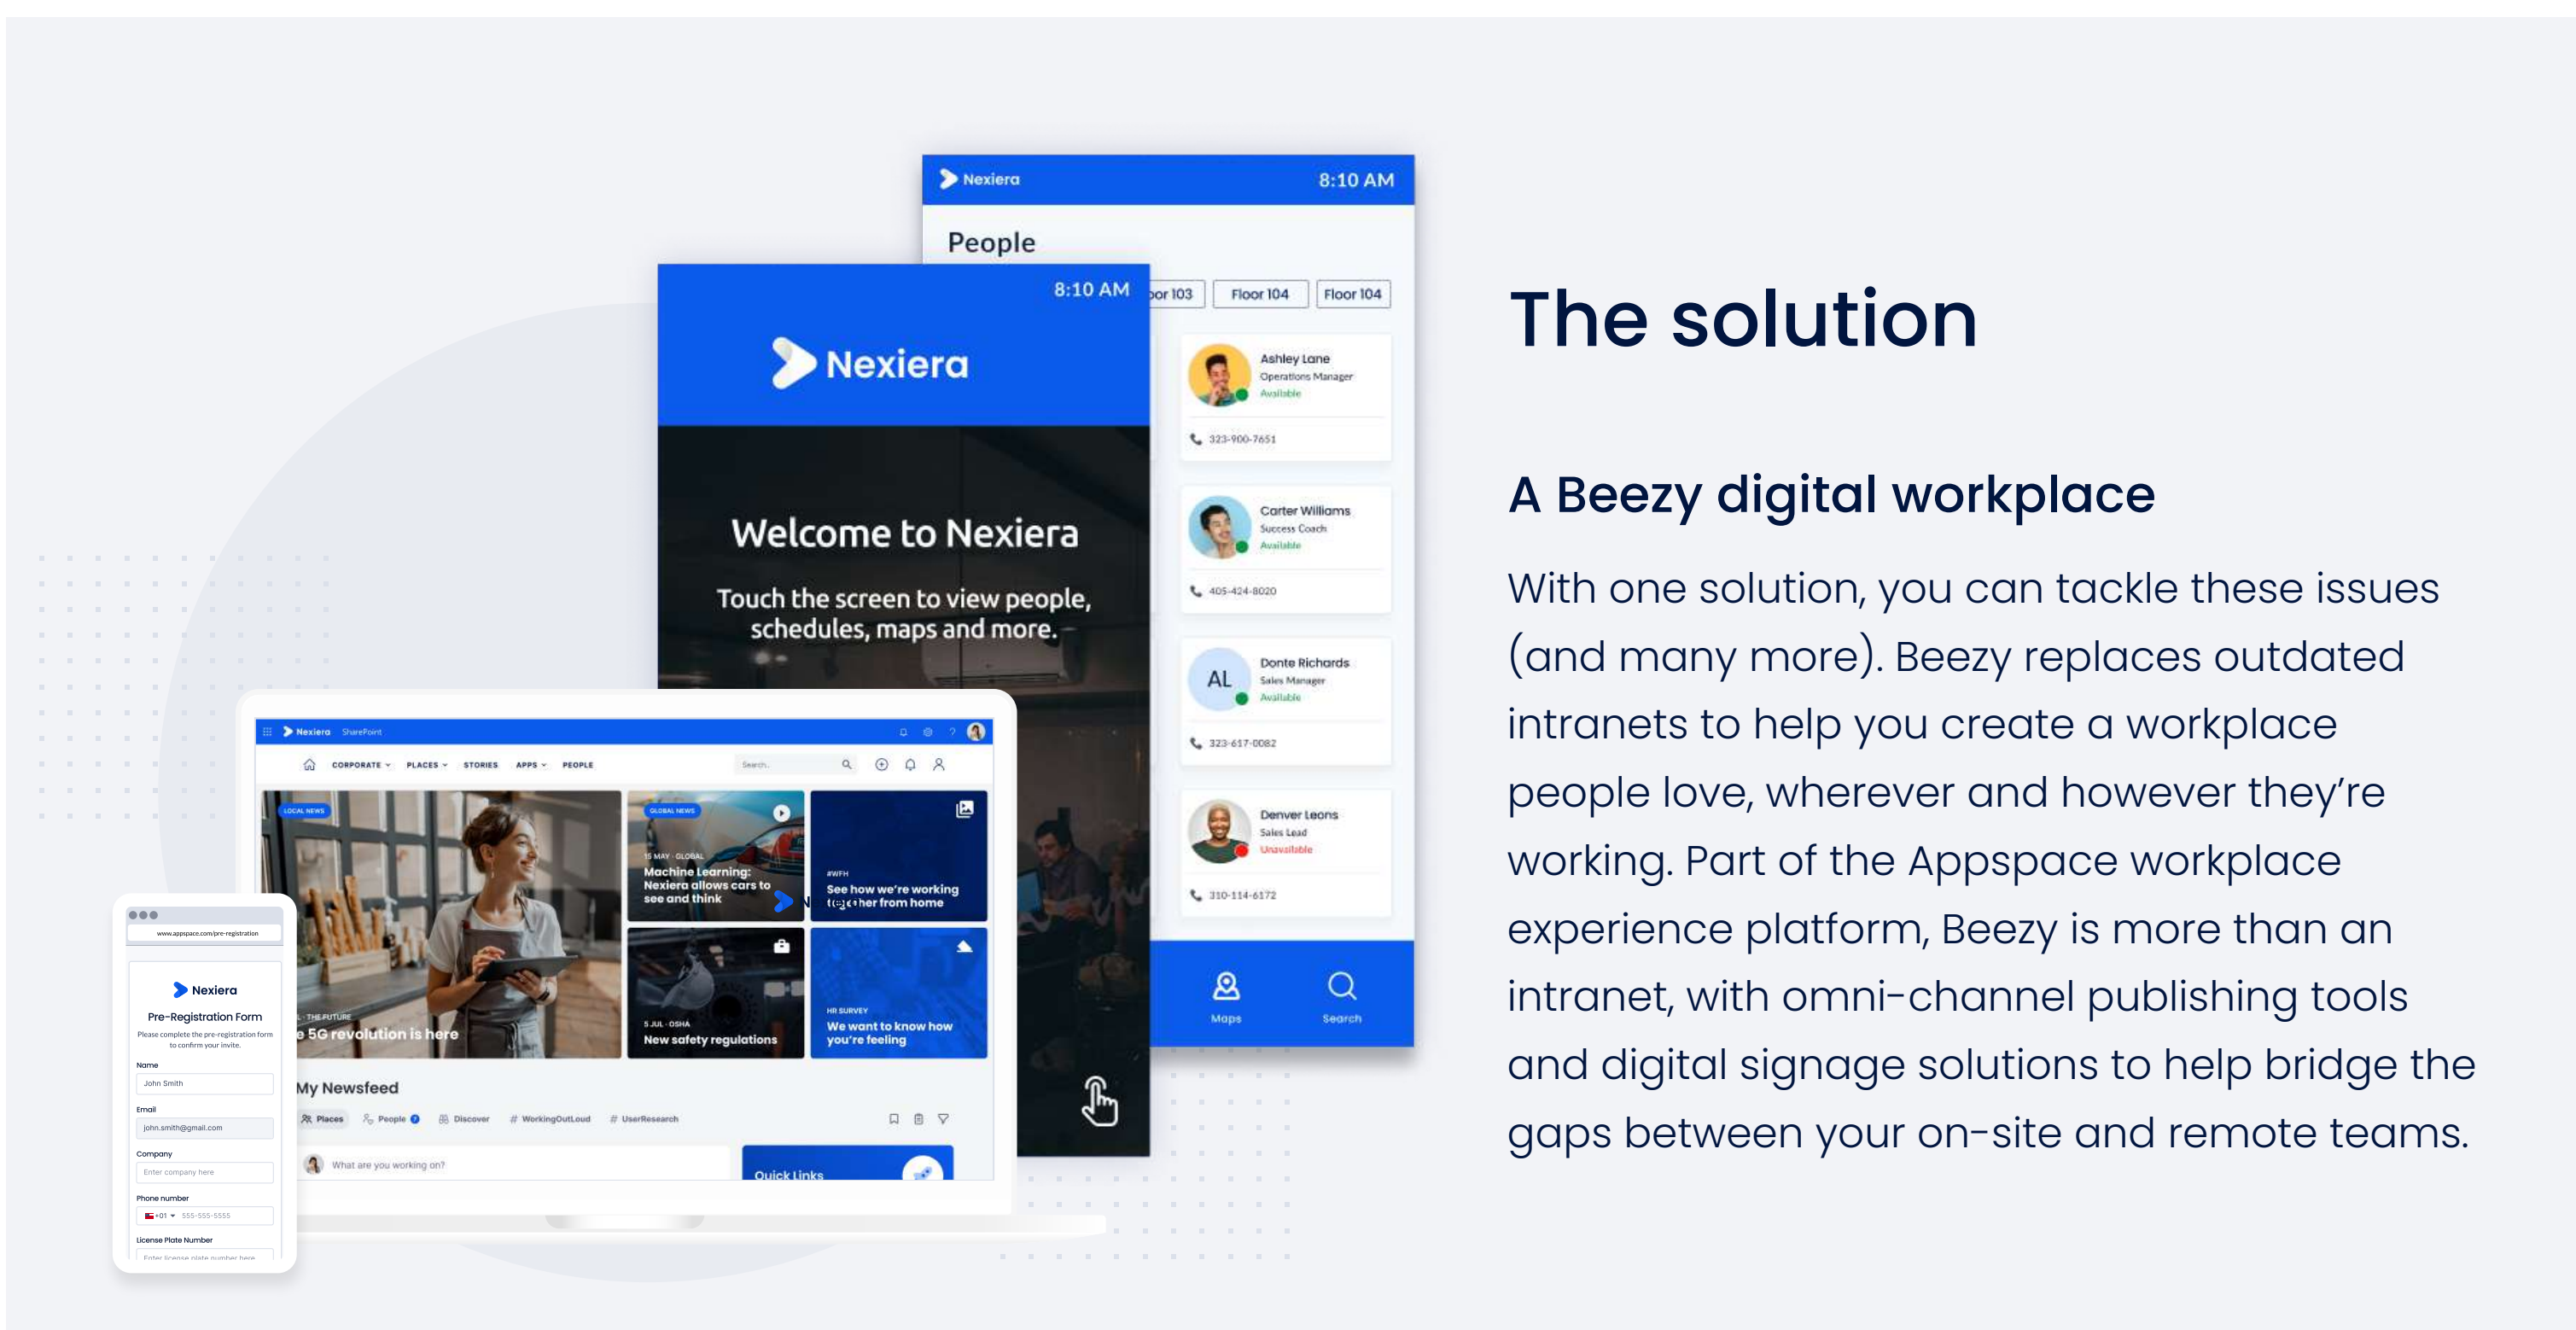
Nexiera 8:10 AM

People

oor 103 Floor 104 Floor 104

Ashley Lane
Operations Manager
Available
323-900-7651

Carter Williams
Success Coach
Available
405-424-8020

AL
Donte Richards
Sales Manager
Available
323-617-0082

Denver Leons
Sales Lead
Unavailable
310-114-6172

Maps Search

8:10 AM

Nexiera

Welcome to Nexiera

Touch the screen to view people, schedules, maps and more.

Nexiera SharePoint

CORPORATE PLACES STORIES APPS PEOPLE Search...

LOCAL NEWS
THE FUTURE
e 5G revolution is here

GLOBAL NEWS
15 MAY · GLOBAL
Machine Learning: Nexiera allows cars to see and think

#WFH
See how we're working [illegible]her from home

5 JUL · OSHA
New safety regulations

HR SURVEY
We want to know how you're feeling

My Newsfeed

Places People Discover # WorkingOutLoud # UserResearch

What are you working on?

Quick Links

www.appspace.com/pre-registration

Nexiera
Pre-Registration Form
Please complete the pre-registration form to confirm your invite.
Name
John Smith
Email
john.smith@gmail.com
Company
Enter company here
Phone number
+01 555-555-5555
License Plate Number
Enter license plate number here

The solution

A Beezy digital workplace

With one solution, you can tackle these issues (and many more). Beezy replaces outdated intranets to help you create a workplace people love, wherever and however they're working. Part of the Appspace workplace experience platform, Beezy is more than an intranet, with omni-channel publishing tools and digital signage solutions to help bridge the gaps between your on-site and remote teams.